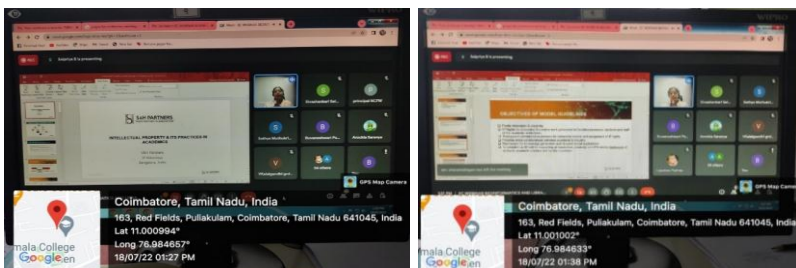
S&H PARTNERS

INTELLECTUAL PROPERTY & ITS PRACTICES IN ACADEMICS

GPS Map Camera

Coimbatore, Tamil Nadu, India

163, Red Fields, Puliakulam, Coimbatore, Tamil Nadu 641045, India

Lat 11.000994°

Long 76.984657°

18/07/22 01:27 PM

mala College

Google.en

OBJECTIVES OF MODEL GUIDELINES

GPS Map Camera

Coimbatore, Tamil Nadu, India

163, Red Fields, Puliakulam, Coimbatore, Tamil Nadu 641045, India

Lat 11.001002°

Long 76.984633°

18/07/22 01:38 PM

mala College

Google.en